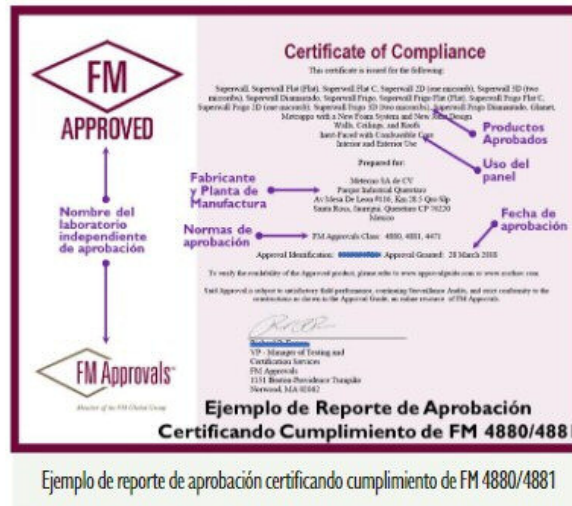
FM
APPROVED

Certificate of Compliance

This certificate is issued for the following:

Superwall, Superwall Flat (Flat), Superwall Flat C, Superwall 2D (one microrib), Superwall 3D (two microribs), Superwall Diamantado, Superwall Fuego, Superwall Fuego Flat (Flat), Superwall Fuego Flat C, Superwall Fuego 2D (one microrib), Superwall Fuego 3D (two microribs), Superwall Fuego Diamantado, Glamet, Metcoppo with a New Foam System and New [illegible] Design
Walls, Ceilings, and Roofs
Insul-Panel with Combustible Core
Interior and Exterior Use

Productos Aprobados

Uso del panel

Prepared for:

Fabricante y Planta de Manufactura

Metecno SA de CV
Parque Industrial Querétaro
Av Mesa De Leon #116, Km 28.5 Qro-Slp
Santa Rosa, Jauregui, Queretaro CP 76220
Mexico

Nombre del laboratorio independiente de aprobación

Normas de aprobación

FM Approvals Class: 4880, 4881, 4471

Fecha de aprobación

Approval Identification: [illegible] Approval Granted: 28 March 2018

To verify the availability of the Approved product, please refer to www.approvalguide.com or www.roofnav.com

Until Approval is subject to satisfactory field performance, continuing Surveillance Audits, and strict conformity to the constructions as shown in the Approval Guide, an online resource of FM Approvals.

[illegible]
VP - Manager of Testing and Certification Services
FM Approvals
1151 Boston-Providence Turnpike
Norwood, MA 02062

FM Approvals
Member of the FM Global Group

Ejemplo de Reporte de Aprobación
Certificando Cumplimiento de FM 4880/488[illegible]

Ejemplo de reporte de aprobación certificando cumplimiento de FM 4880/4881